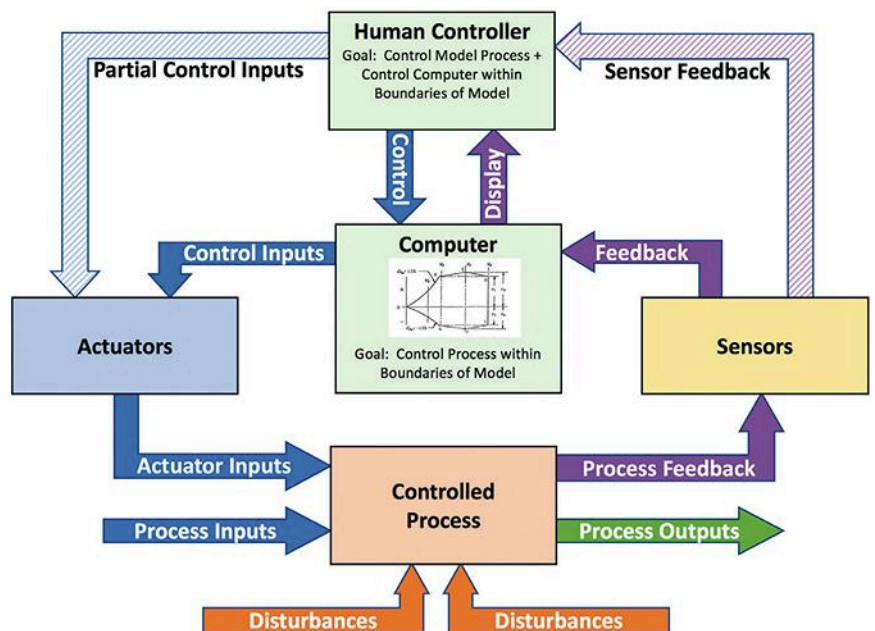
Human Controller
Goal: Control Model Process + Control Computer within Boundaries of Model

Partial Control Inputs

Sensor Feedback

Control

Display

Control Inputs

Computer

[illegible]

Goal: Control Process within Boundaries of Model

Feedback

Actuators

Sensors

Actuator Inputs

Controlled Process

Process Feedback

Process Inputs

Process Outputs

Disturbances

Disturbances